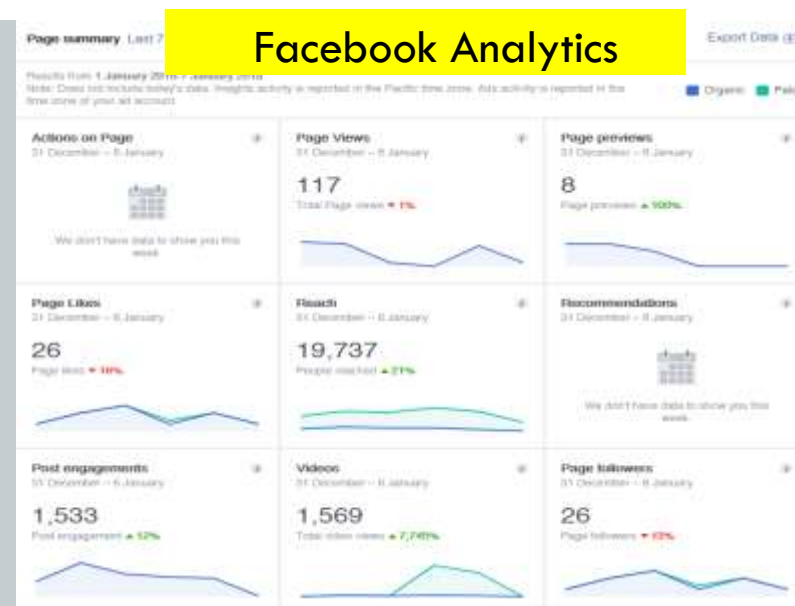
Facebook Analytics

Page summary Last 7

Export Data

Results from 1 January 2018 - 7 January 2018
Note: Does not include today's data. Insights activity is reported in the Pacific time zone. Ads activity is reported in the time zone of your ad account.

Organic Paid

Actions on Page
31 December – 6 January
We don't have data to show you this week

Page Views
31 December – 6 January
117
Total Page views ▼ 1%

Page previews
31 December – 6 January
8
Page previews ▲ 100%

Page Likes
31 December – 6 January
26
Page likes ▼ 16%

Reach
31 December – 6 January
19,737
People reached ▲ 21%

Recommendations
31 December – 6 January
We don't have data to show you this week

Post engagements
31 December – 6 January
1,533
Post engagement ▲ 12%

Videos
31 December – 6 January
1,569
Total video views ▲ 7,745%

Page followers
31 December – 6 January
26
Page followers ▼ 13%